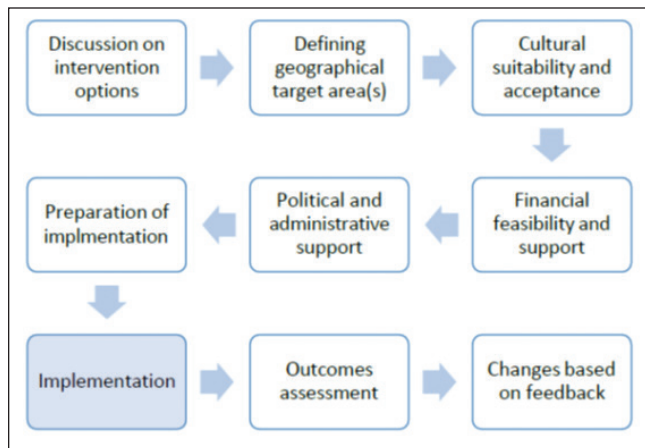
Discussion on intervention options

Defining geographical target area(s)

Cultural suitability and acceptance

Financial feasibility and support

Political and administrative support

Preparation of implmentation

Implementation

Outcomes assessment

Changes based on feedback